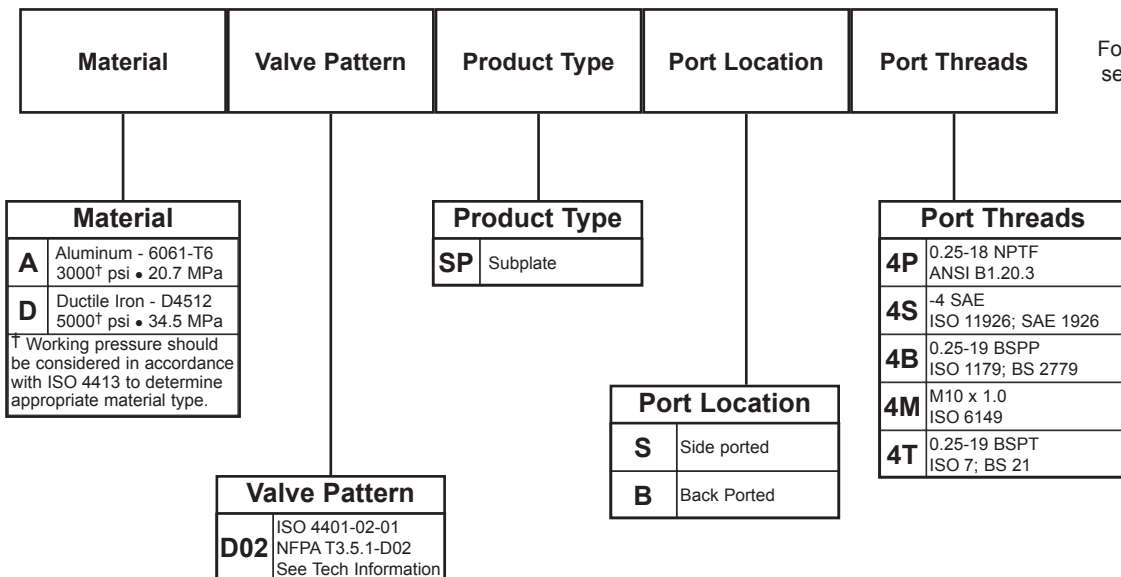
| Material | Valve Pattern | Product Type | Port Location | Port Threads |
|---|---|---|---|---|

Fo se

| Material | |
|---|---|
| A | Aluminum - 6061-T6 3000† psi • 20.7 MPa |
| D | Ductile Iron - D4512 5000† psi • 34.5 MPa |

† Working pressure should be considered in accordance with ISO 4413 to determine appropriate material type.

| Product Type | |
|---|---|
| SP | Subplate |

| Port Threads | |
|---|---|
| 4P | 0.25-18 NPTF ANSI B1.20.3 |
| 4S | -4 SAE ISO 11926; SAE 1926 |
| 4B | 0.25-19 BSPP ISO 1179; BS 2779 |
| 4M | M10 x 1.0 ISO 6149 |
| 4T | 0.25-19 BSPT ISO 7; BS 21 |

| Port Location | |
|---|---|
| S | Side ported |
| B | Back Ported |

| Valve Pattern | |
|---|---|
| D02 | ISO 4401-02-01 NFPA T3.5.1-D02 See Tech Information |